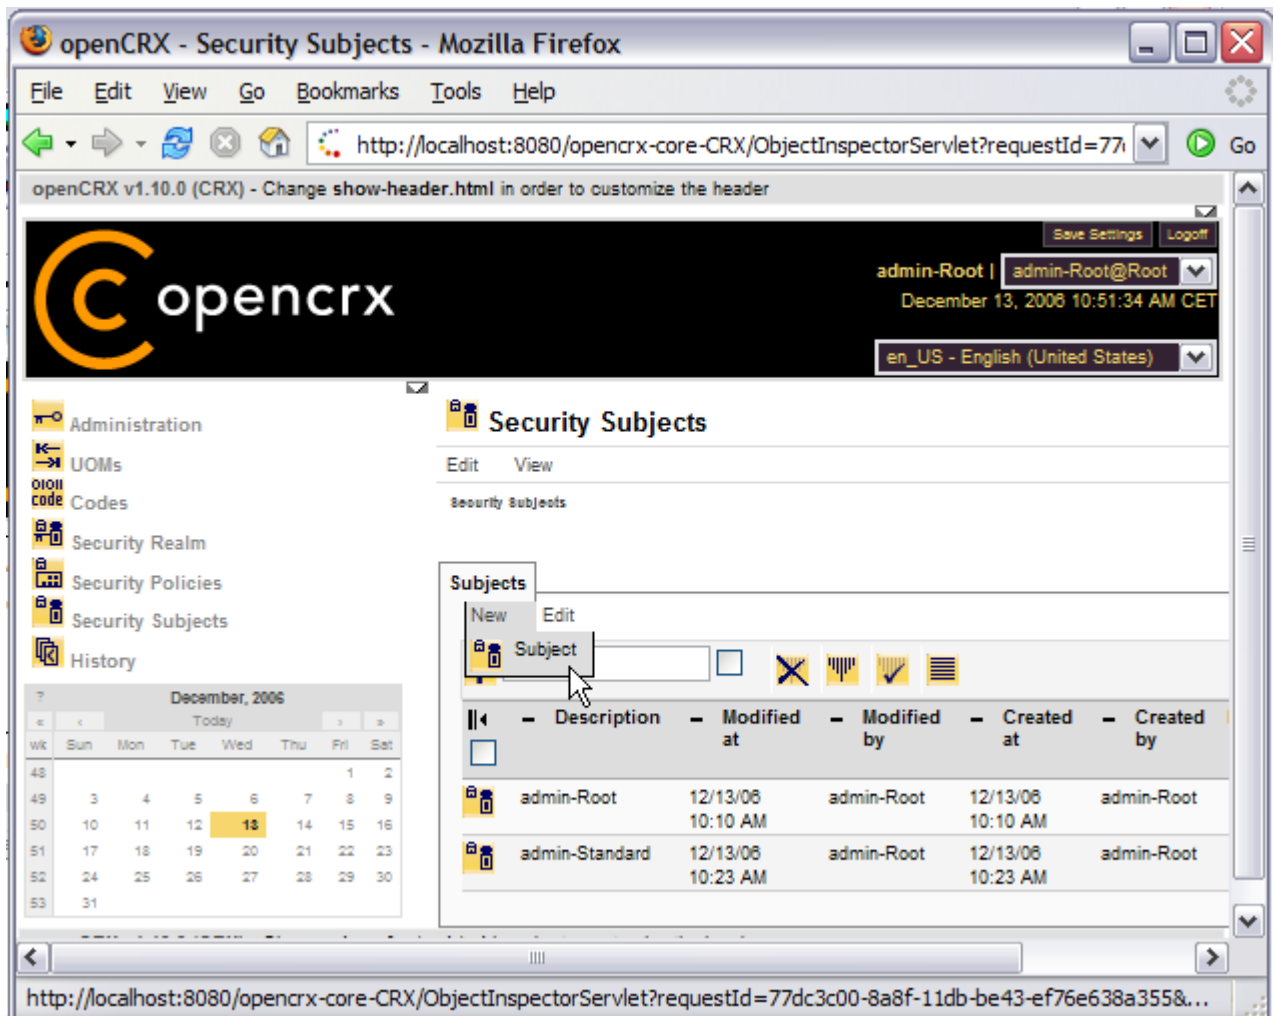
openCRX - Security Subjects - Mozilla Firefox

File Edit View Go Bookmarks Tools Help

http://localhost:8080/opencrx-core-CRX/ObjectInspectorServlet?requestId=77 Go

openCRX v1.10.0 (CRX) - Change show-header.html in order to customize the header

Save Settings Logoff

opencrx

admin-Root | admin-Root@Root

December 13, 2006 10:51:34 AM CET

en_US - English (United States)

Administration
UOMs
Codes
Security Realm
Security Policies
Security Subjects
History

| ? | December, 2006 | | | | | | |
|---|---|---|---|---|---|---|---|
| « | ‹ | Today | | | | › | » |
| wk | Sun | Mon | Tue | Wed | Thu | Fri | Sat |
| 48 | | | | | | 1 | 2 |
| 49 | 3 | 4 | 5 | 6 | 7 | 8 | 9 |
| 50 | 10 | 11 | 12 | 13 | 14 | 15 | 16 |
| 51 | 17 | 18 | 19 | 20 | 21 | 22 | 23 |
| 52 | 24 | 25 | 26 | 27 | 28 | 29 | 30 |
| 53 | 31 | | | | | | |

Security Subjects

Edit View

Security Subjects

Subjects

New Edit

Subject

| | Description | Modified at | Modified by | Created at | Created by |
|---|---|---|---|---|---|
| | admin-Root | 12/13/06 10:10 AM | admin-Root | 12/13/06 10:10 AM | admin-Root |
| | admin-Standard | 12/13/06 10:23 AM | admin-Root | 12/13/06 10:23 AM | admin-Root |

http://localhost:8080/opencrx-core-CRX/ObjectInspectorServlet?requestId=77dc3c00-8a8f-11db-be43-ef76e638a355&...